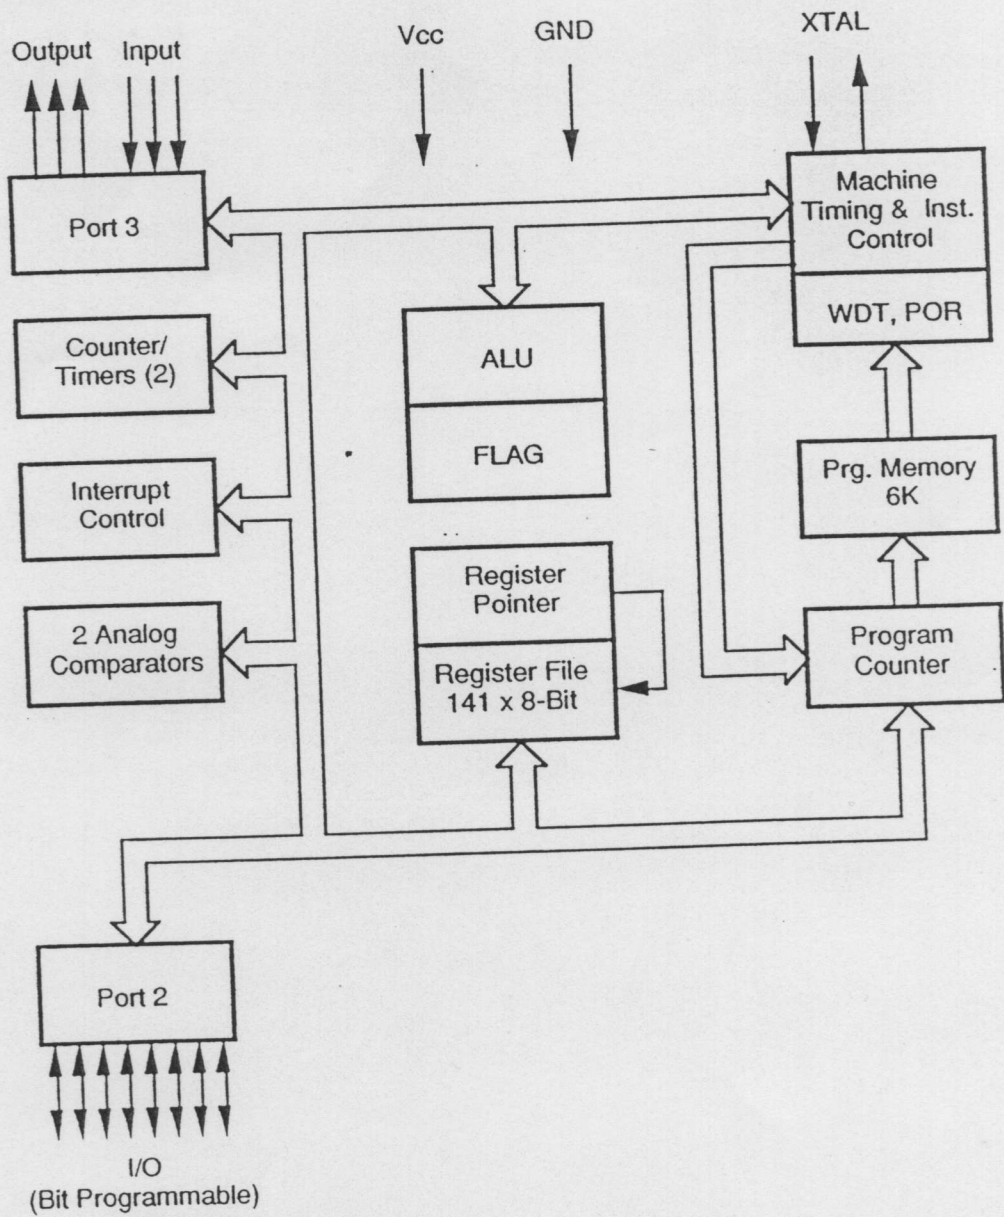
Output Input

Vcc

GND

XTAL

Port 3

Machine Timing & Inst. Control

WDT, POR

Counter/ Timers (2)

ALU

FLAG

Interrupt Control

Prg. Memory 6K

Register Pointer

Register File 141 x 8-Bit

2 Analog Comparators

Program Counter

Port 2

I/O (Bit Programmable)